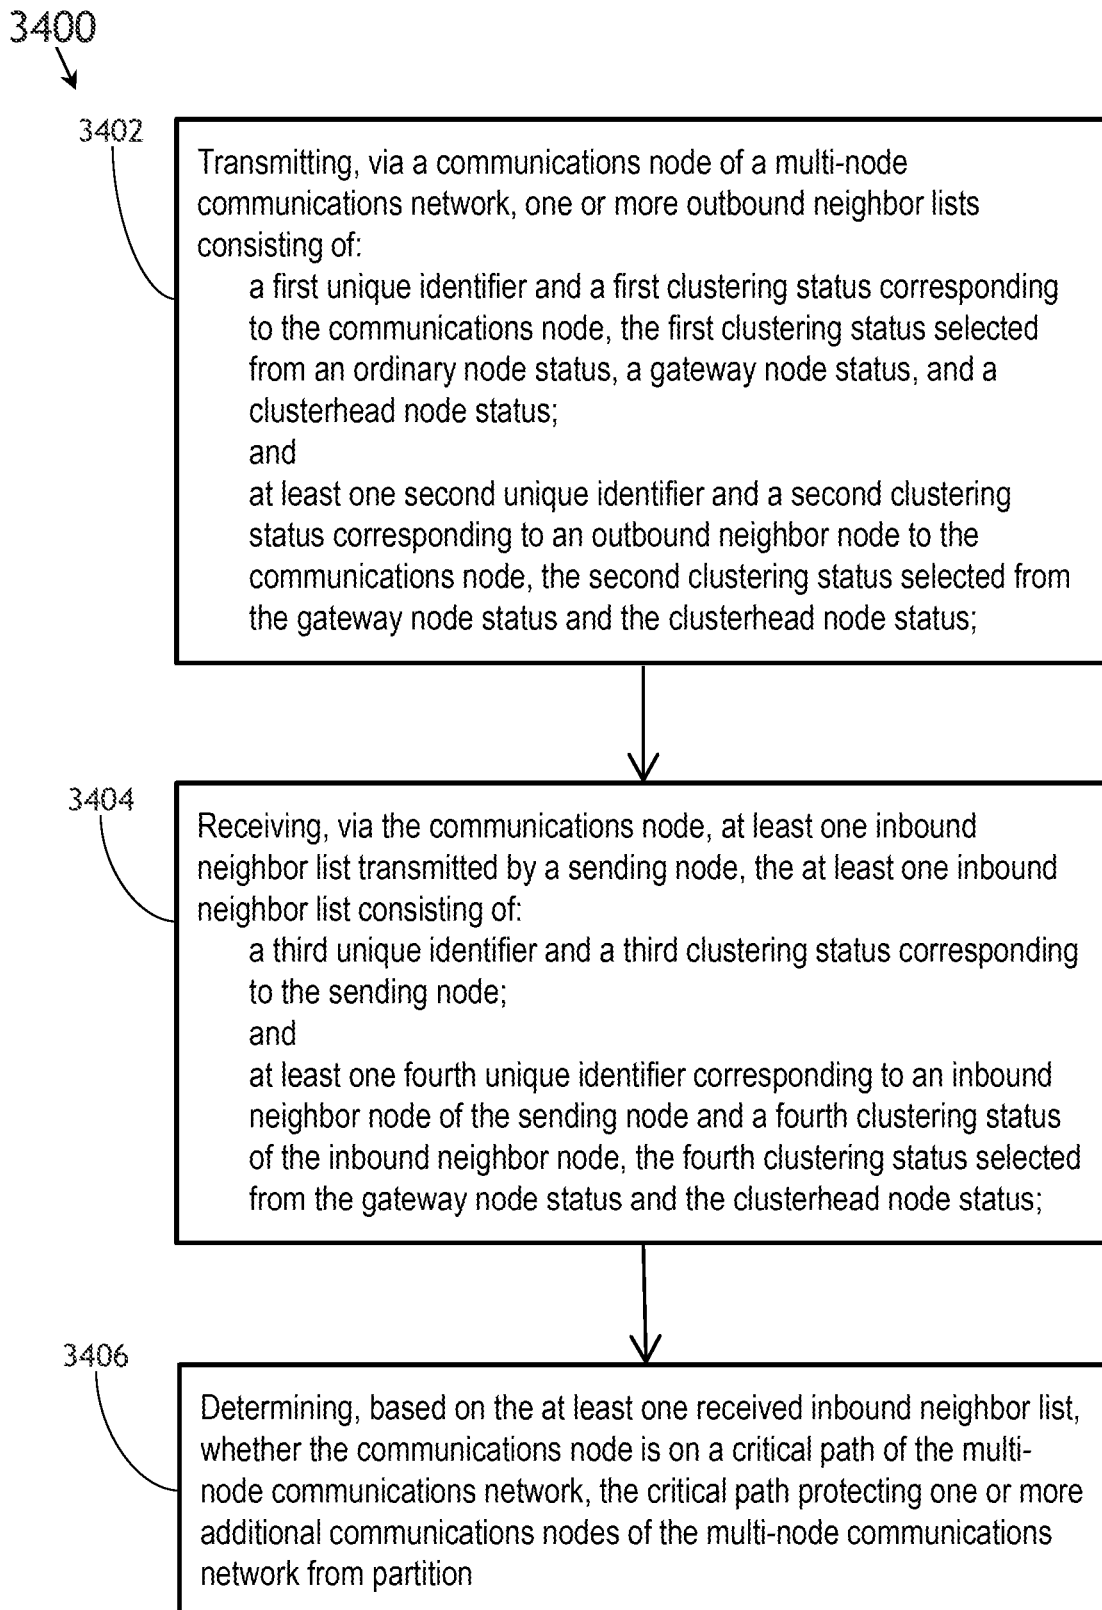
3400

3402

Transmitting, via a communications node of a multi-node communications network, one or more outbound neighbor lists consisting of:

a first unique identifier and a first clustering status corresponding to the communications node, the first clustering status selected from an ordinary node status, a gateway node status, and a clusterhead node status;

and

at least one second unique identifier and a second clustering status corresponding to an outbound neighbor node to the communications node, the second clustering status selected from the gateway node status and the clusterhead node status;

3404

Receiving, via the communications node, at least one inbound neighbor list transmitted by a sending node, the at least one inbound neighbor list consisting of:

a third unique identifier and a third clustering status corresponding to the sending node;

and

at least one fourth unique identifier corresponding to an inbound neighbor node of the sending node and a fourth clustering status of the inbound neighbor node, the fourth clustering status selected from the gateway node status and the clusterhead node status;

3406

Determining, based on the at least one received inbound neighbor list, whether the communications node is on a critical path of the multi-node communications network, the critical path protecting one or more additional communications nodes of the multi-node communications network from partition